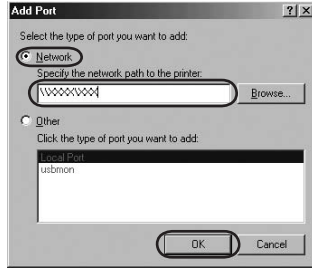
Add Port

?

X

Select the type of port you want to add:

Network

Specify the network path to the printer:

\\XXXX\XXX

Browse...

Other

Click the type of port you want to add:

Local Port

usbmon

OK

Cancel